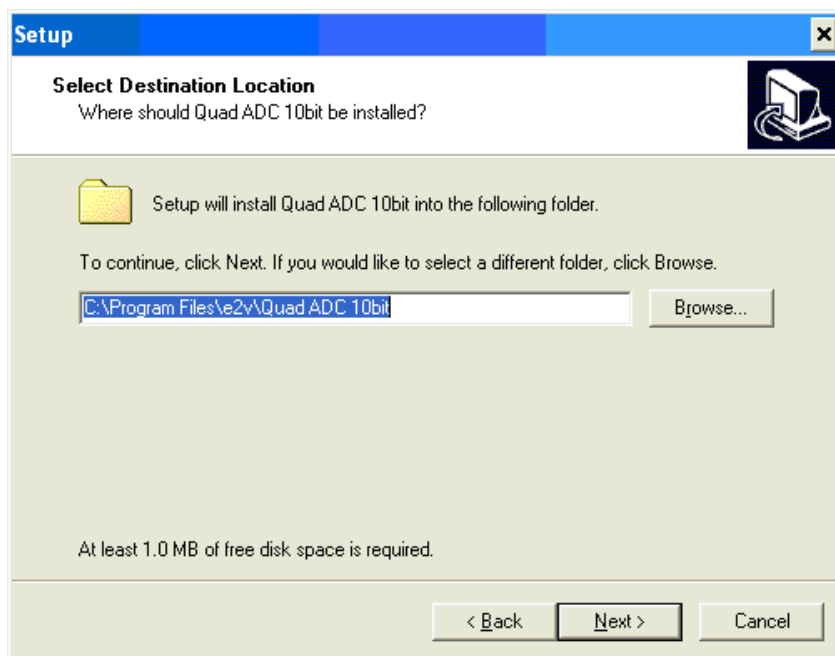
Setup

Select Destination Location
Where should Quad ADC 10bit be installed?

Setup will install Quad ADC 10bit into the following folder.

To continue, click Next. If you would like to select a different folder, click Browse.

C:\Program Files\e2v\Quad ADC 10bit

Browse...

At least 1.0 MB of free disk space is required.

< Back

Next >

Cancel